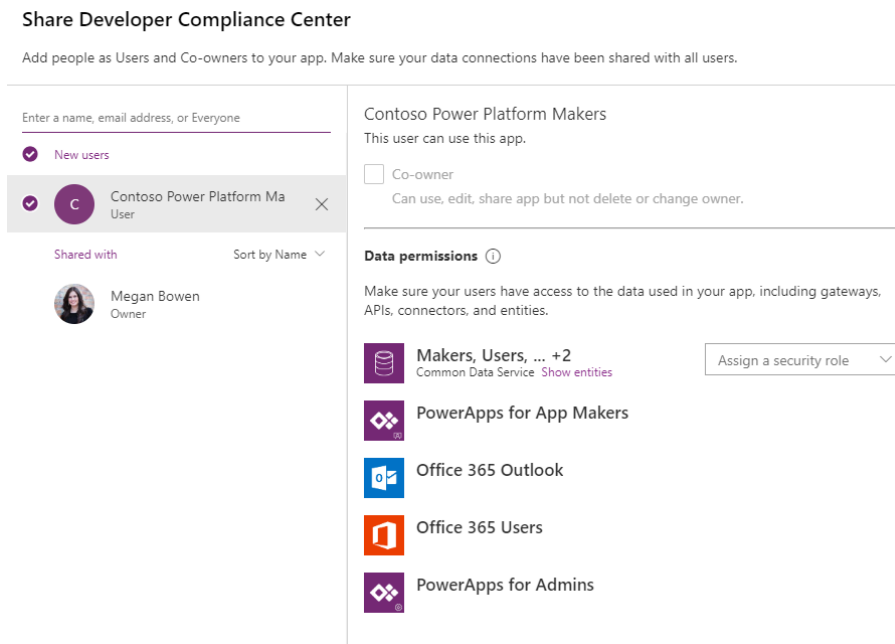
Share Developer Compliance Center

Add people as Users and Co-owners to your app. Make sure your data connections have been shared with all users.

Enter a name, email address, or Everyone

New users

C Contoso Power Platform Ma
User

Shared with

Sort by Name

Megan Bowen
Owner

Contoso Power Platform Makers
This user can use this app.

Co-owner
Can use, edit, share app but not delete or change owner.

Data permissions

Make sure your users have access to the data used in your app, including gateways, APIs, connectors, and entities.

Makers, Users, ... +2
Common Data Service Show entities

Assign a security role

PowerApps for App Makers

Office 365 Outlook

Office 365 Users

PowerApps for Admins